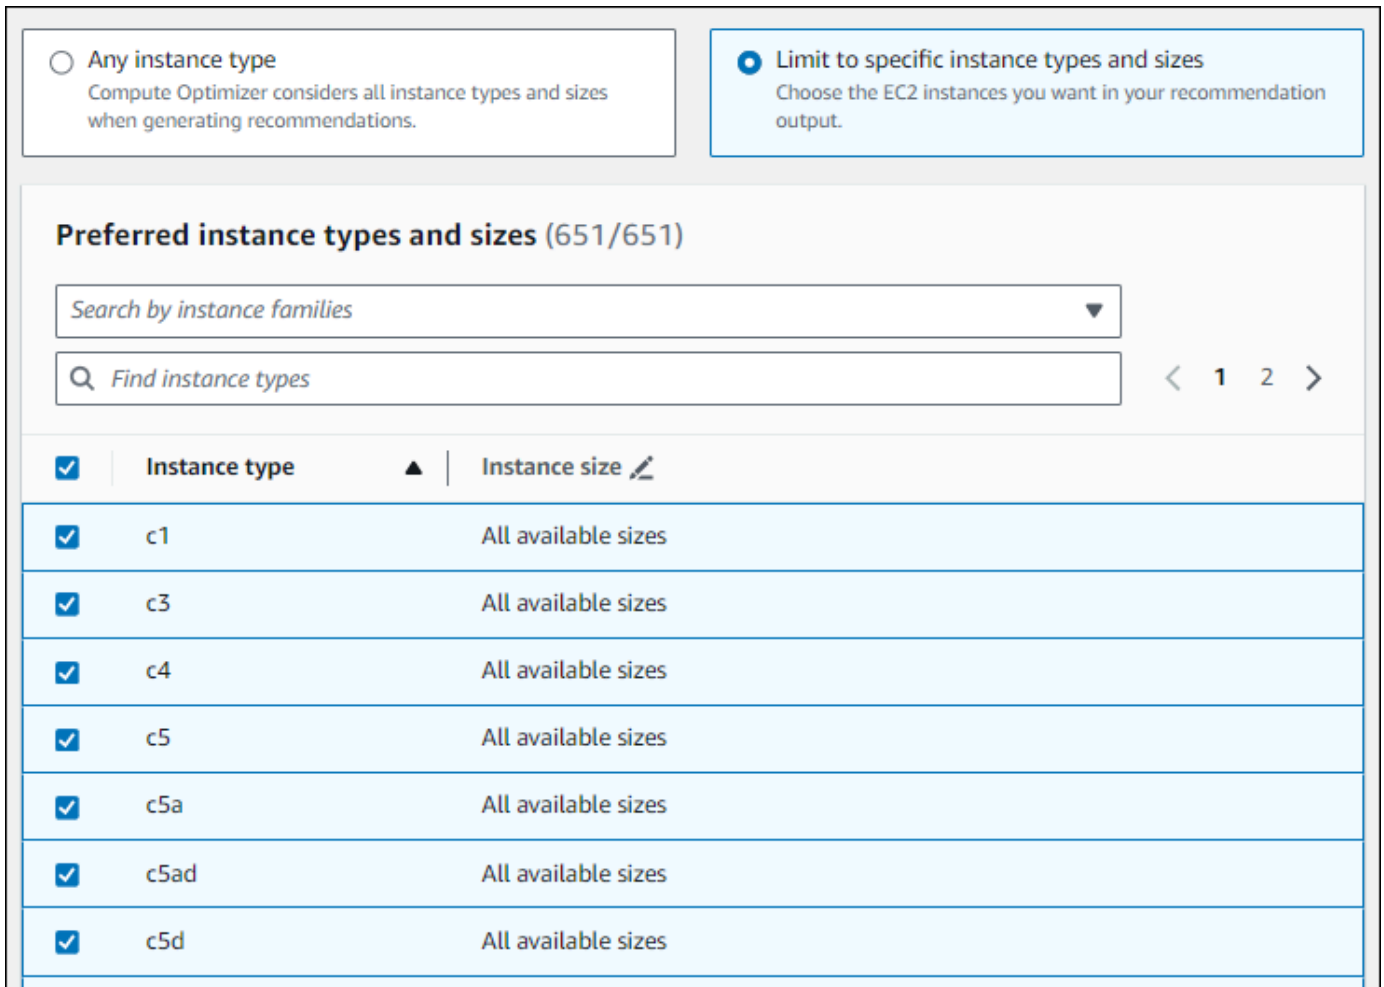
Any instance type
Compute Optimizer considers all instance types and sizes when generating recommendations.

Limit to specific instance types and sizes
Choose the EC2 instances you want in your recommendation output.

Preferred instance types and sizes (651/651)

Search by instance families

Find instance types

1 2

| Instance type | Instance size |
|---|---|
| c1 | All available sizes |
| c3 | All available sizes |
| c4 | All available sizes |
| c5 | All available sizes |
| c5a | All available sizes |
| c5ad | All available sizes |
| c5d | All available sizes |